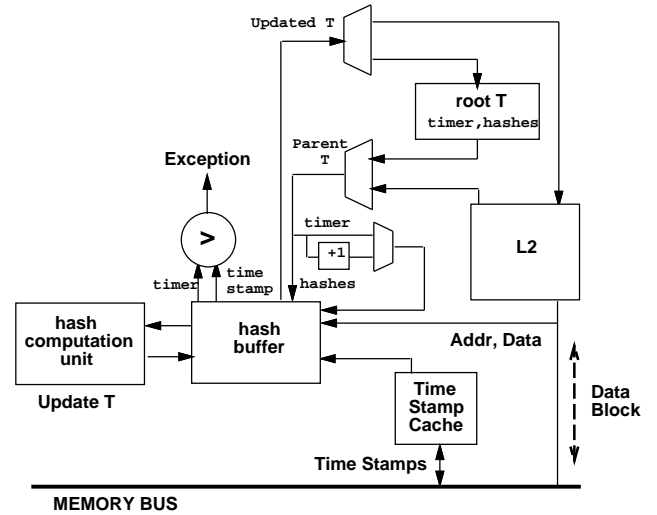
Updated T

root T
timer,hashes

Parent T

Exception

>

timer

+1

timer

time stamp

hashes

L2

hash computation unit

hash buffer

Addr, Data

Update T

Time Stamp Cache

Data Block

Time Stamps

MEMORY BUS